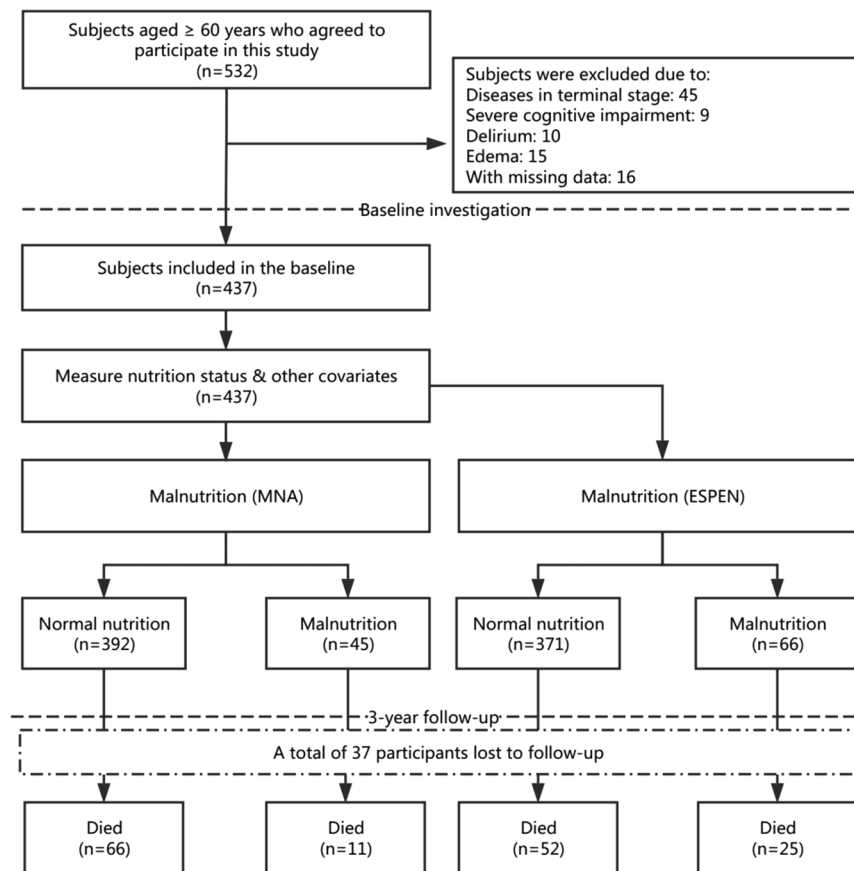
Subjects aged ≥ 60 years who agreed to participate in this study
(n=532)

Subjects were excluded due to:
Diseases in terminal stage: 45
Severe cognitive impairment: 9
Delirium: 10
Edema: 15
With missing data: 16

Baseline investigation

Subjects included in the baseline
(n=437)

Measure nutrition status & other covariates
(n=437)

Malnutrition (MNA)

Malnutrition (ESPEN)

Normal nutrition
(n=392)

Malnutrition
(n=45)

Normal nutrition
(n=371)

Malnutrition
(n=66)

3-year follow-up

A total of 37 participants lost to follow-up

Died
(n=66)

Died
(n=11)

Died
(n=52)

Died
(n=25)